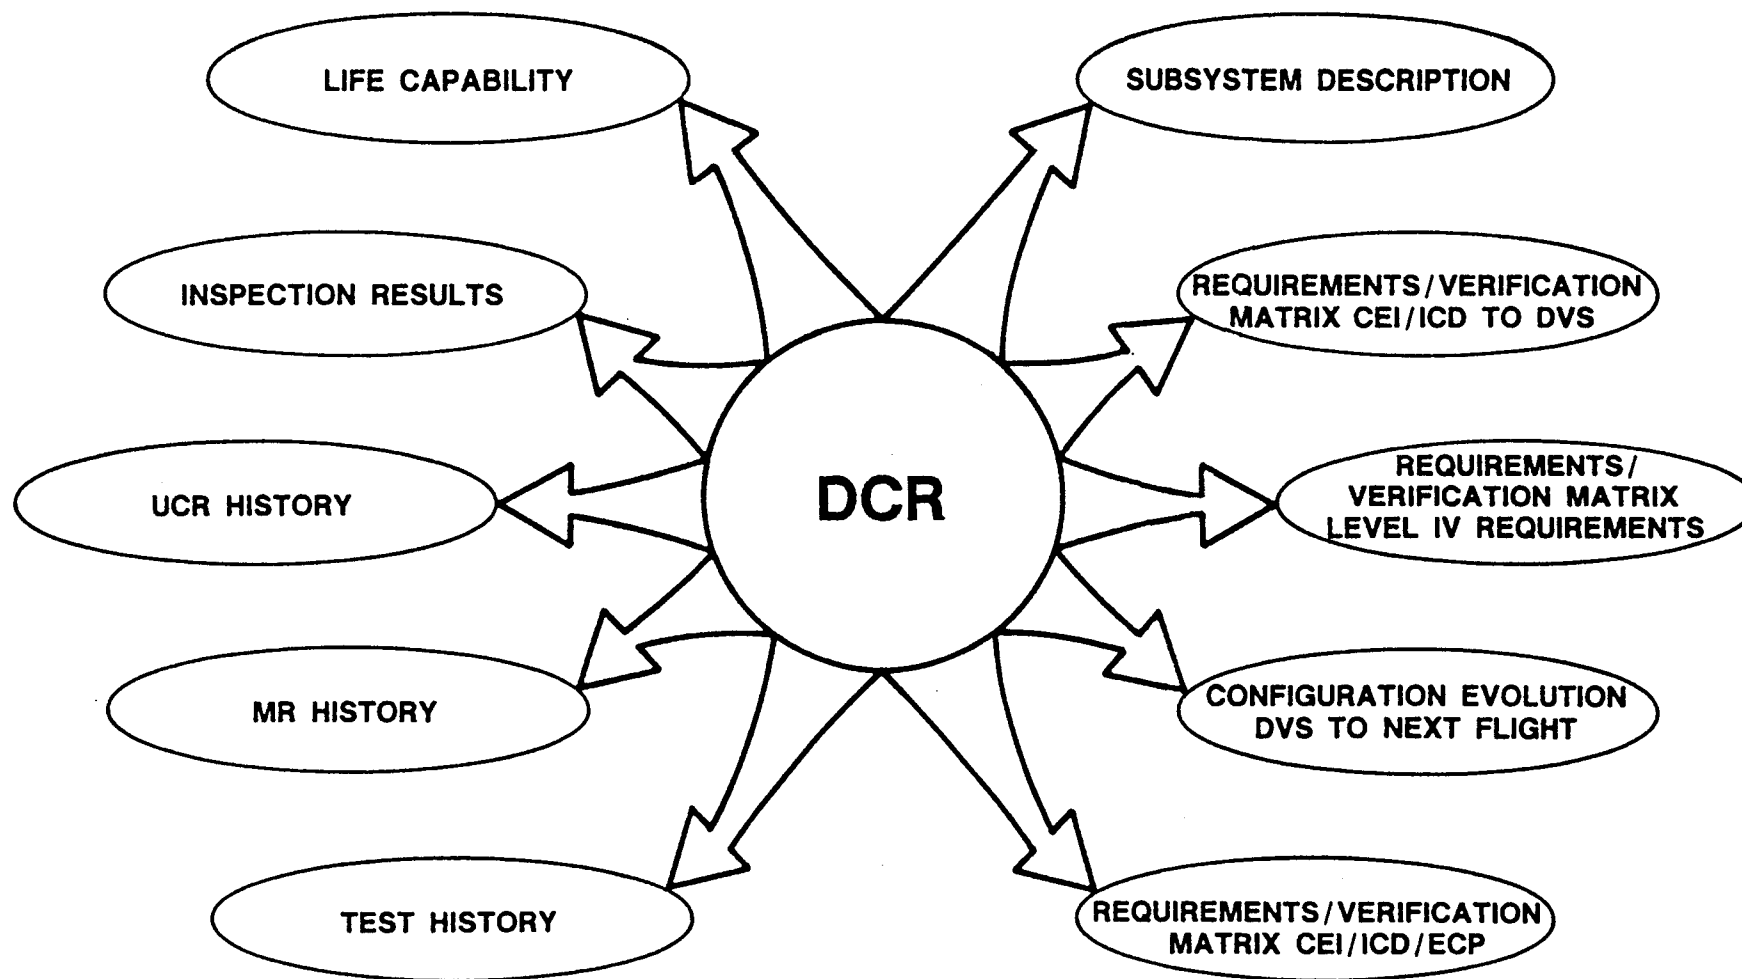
LIFE CAPABILITY

SUBSYSTEM DESCRIPTION

INSPECTION RESULTS

REQUIREMENTS/VERIFICATION MATRIX CEI/ICD TO DVS

UCR HISTORY

DCR

REQUIREMENTS/ VERIFICATION MATRIX LEVEL IV REQUIREMENTS

MR HISTORY

CONFIGURATION EVOLUTION DVS TO NEXT FLIGHT

TEST HISTORY

REQUIREMENTS/VERIFICATION MATRIX CEI/ICD/ECP